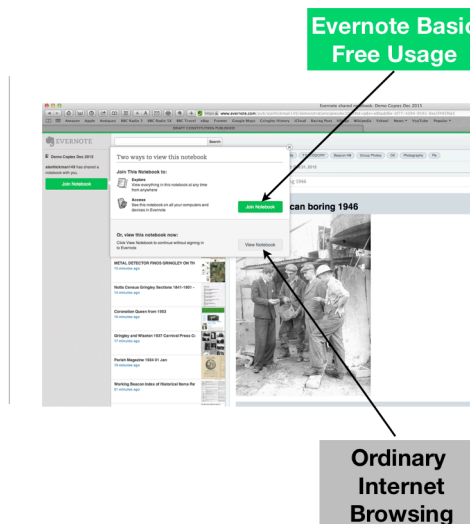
Evernote Basic
Free Usage

Evernote shared notebook: Demo Copies Dec 2011

EVERNOTE

Search

Demo Copies Dec 2011

Join Notebook

Two ways to view this notebook

Join This Notebook to:

Explore
View everything in this notebook at any time from anywhere

Access
See this notebook on all your computers and devices in Evernote

Join Notebook

Or, view this notebook now:
Click View Notebook to continue without signing in to Evernote.

View Notebook

can boring 1946

METAL DETECTOR FINDS GRINGLEY ON TH
15 minutes ago

Notts Census Gringley Sections 1841-1901 -
15 minutes ago

Coronation Queen from 1953
16 minutes ago

Gringley and Wiseton 1937 Carnival Press C:
17 minutes ago

Parish Magazine 1934 01 Jan
19 minutes ago

Working Beacon Index of Historical Items Re
20 minutes ago

Ordinary
Internet
Browsing